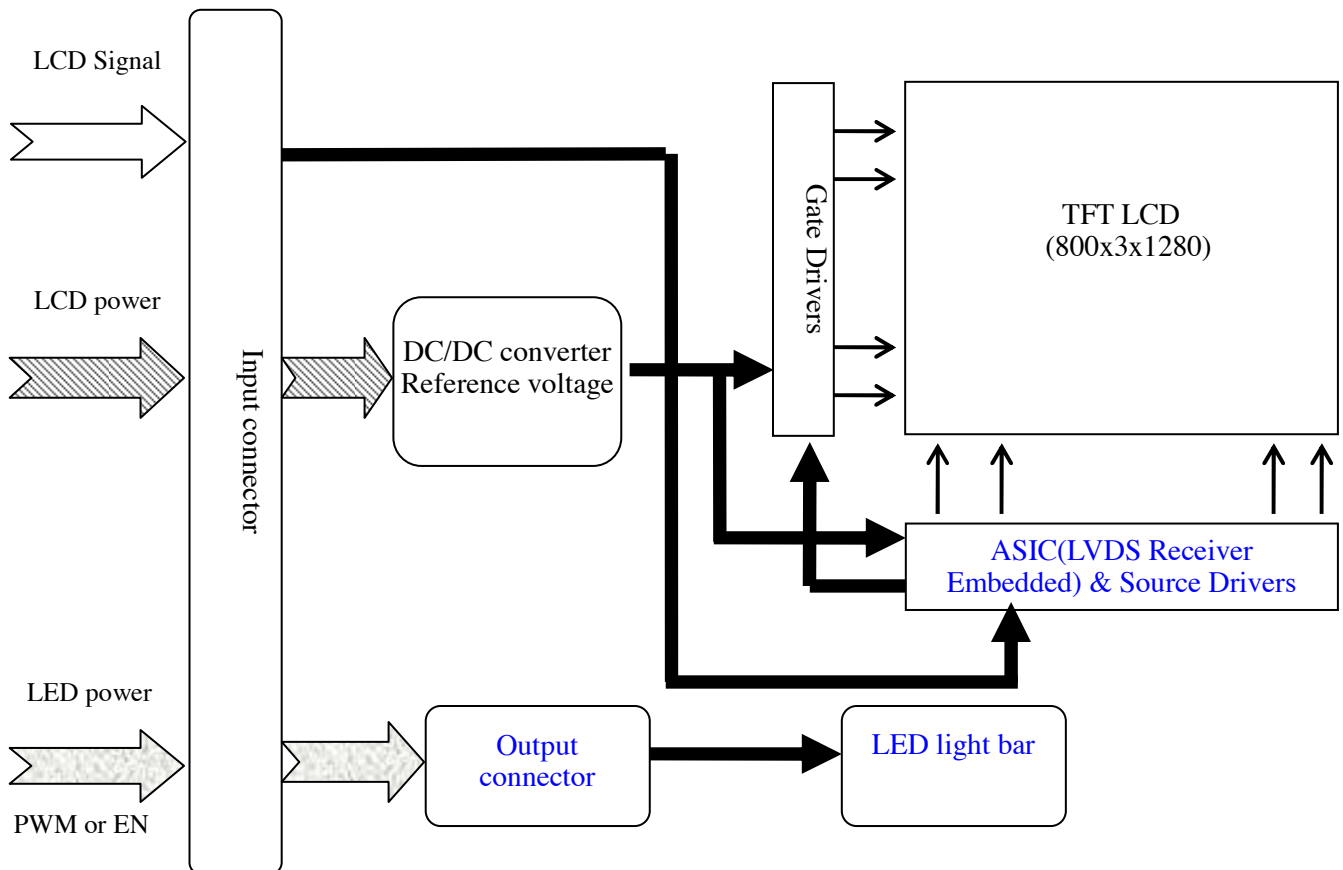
LCD Signal

LCD power

LED power

PWM or EN

Input connector

DC/DC converter
Reference voltage

Gate Drivers

TFT LCD
(800x3x1280)

ASIC(LVDS Receiver Embedded) & Source Drivers

Output connector

LED light bar